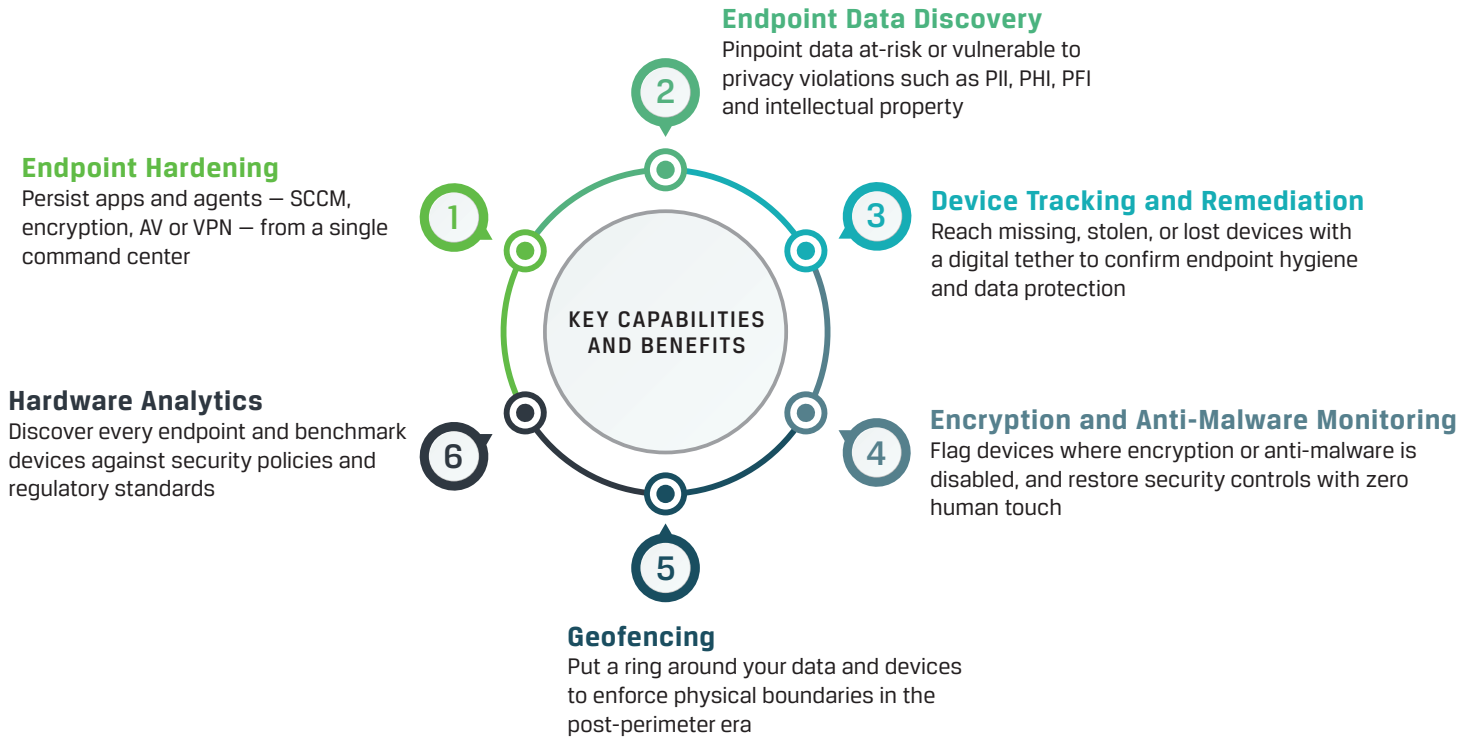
KEY CAPABILITIES AND BENEFITS

1
Endpoint Hardening
Persist apps and agents — SCCM, encryption, AV or VPN — from a single command center

2
Endpoint Data Discovery
Pinpoint data at-risk or vulnerable to privacy violations such as PII, PHI, PFI and intellectual property

3
Device Tracking and Remediation
Reach missing, stolen, or lost devices with a digital tether to confirm endpoint hygiene and data protection

4
Encryption and Anti-Malware Monitoring
Flag devices where encryption or anti-malware is disabled, and restore security controls with zero human touch

5
Geofencing
Put a ring around your data and devices to enforce physical boundaries in the post-perimeter era

6
Hardware Analytics
Discover every endpoint and benchmark devices against security policies and regulatory standards